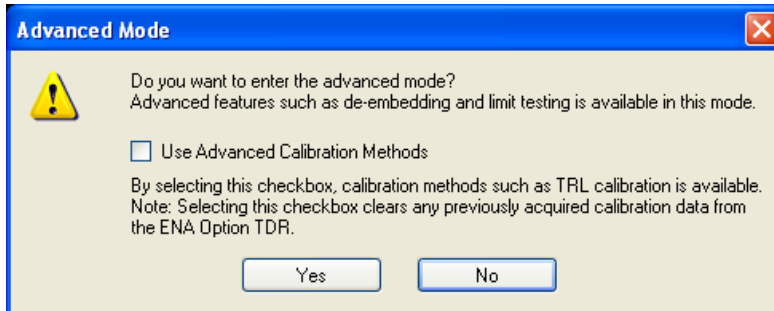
Advanced Mode

Do you want to enter the advanced mode?
Advanced features such as de-embedding and limit testing is available in this mode.

Use Advanced Calibration Methods

By selecting this checkbox, calibration methods such as TRL calibration is available.
Note: Selecting this checkbox clears any previously acquired calibration data from the ENA Option TDR.

Yes

No